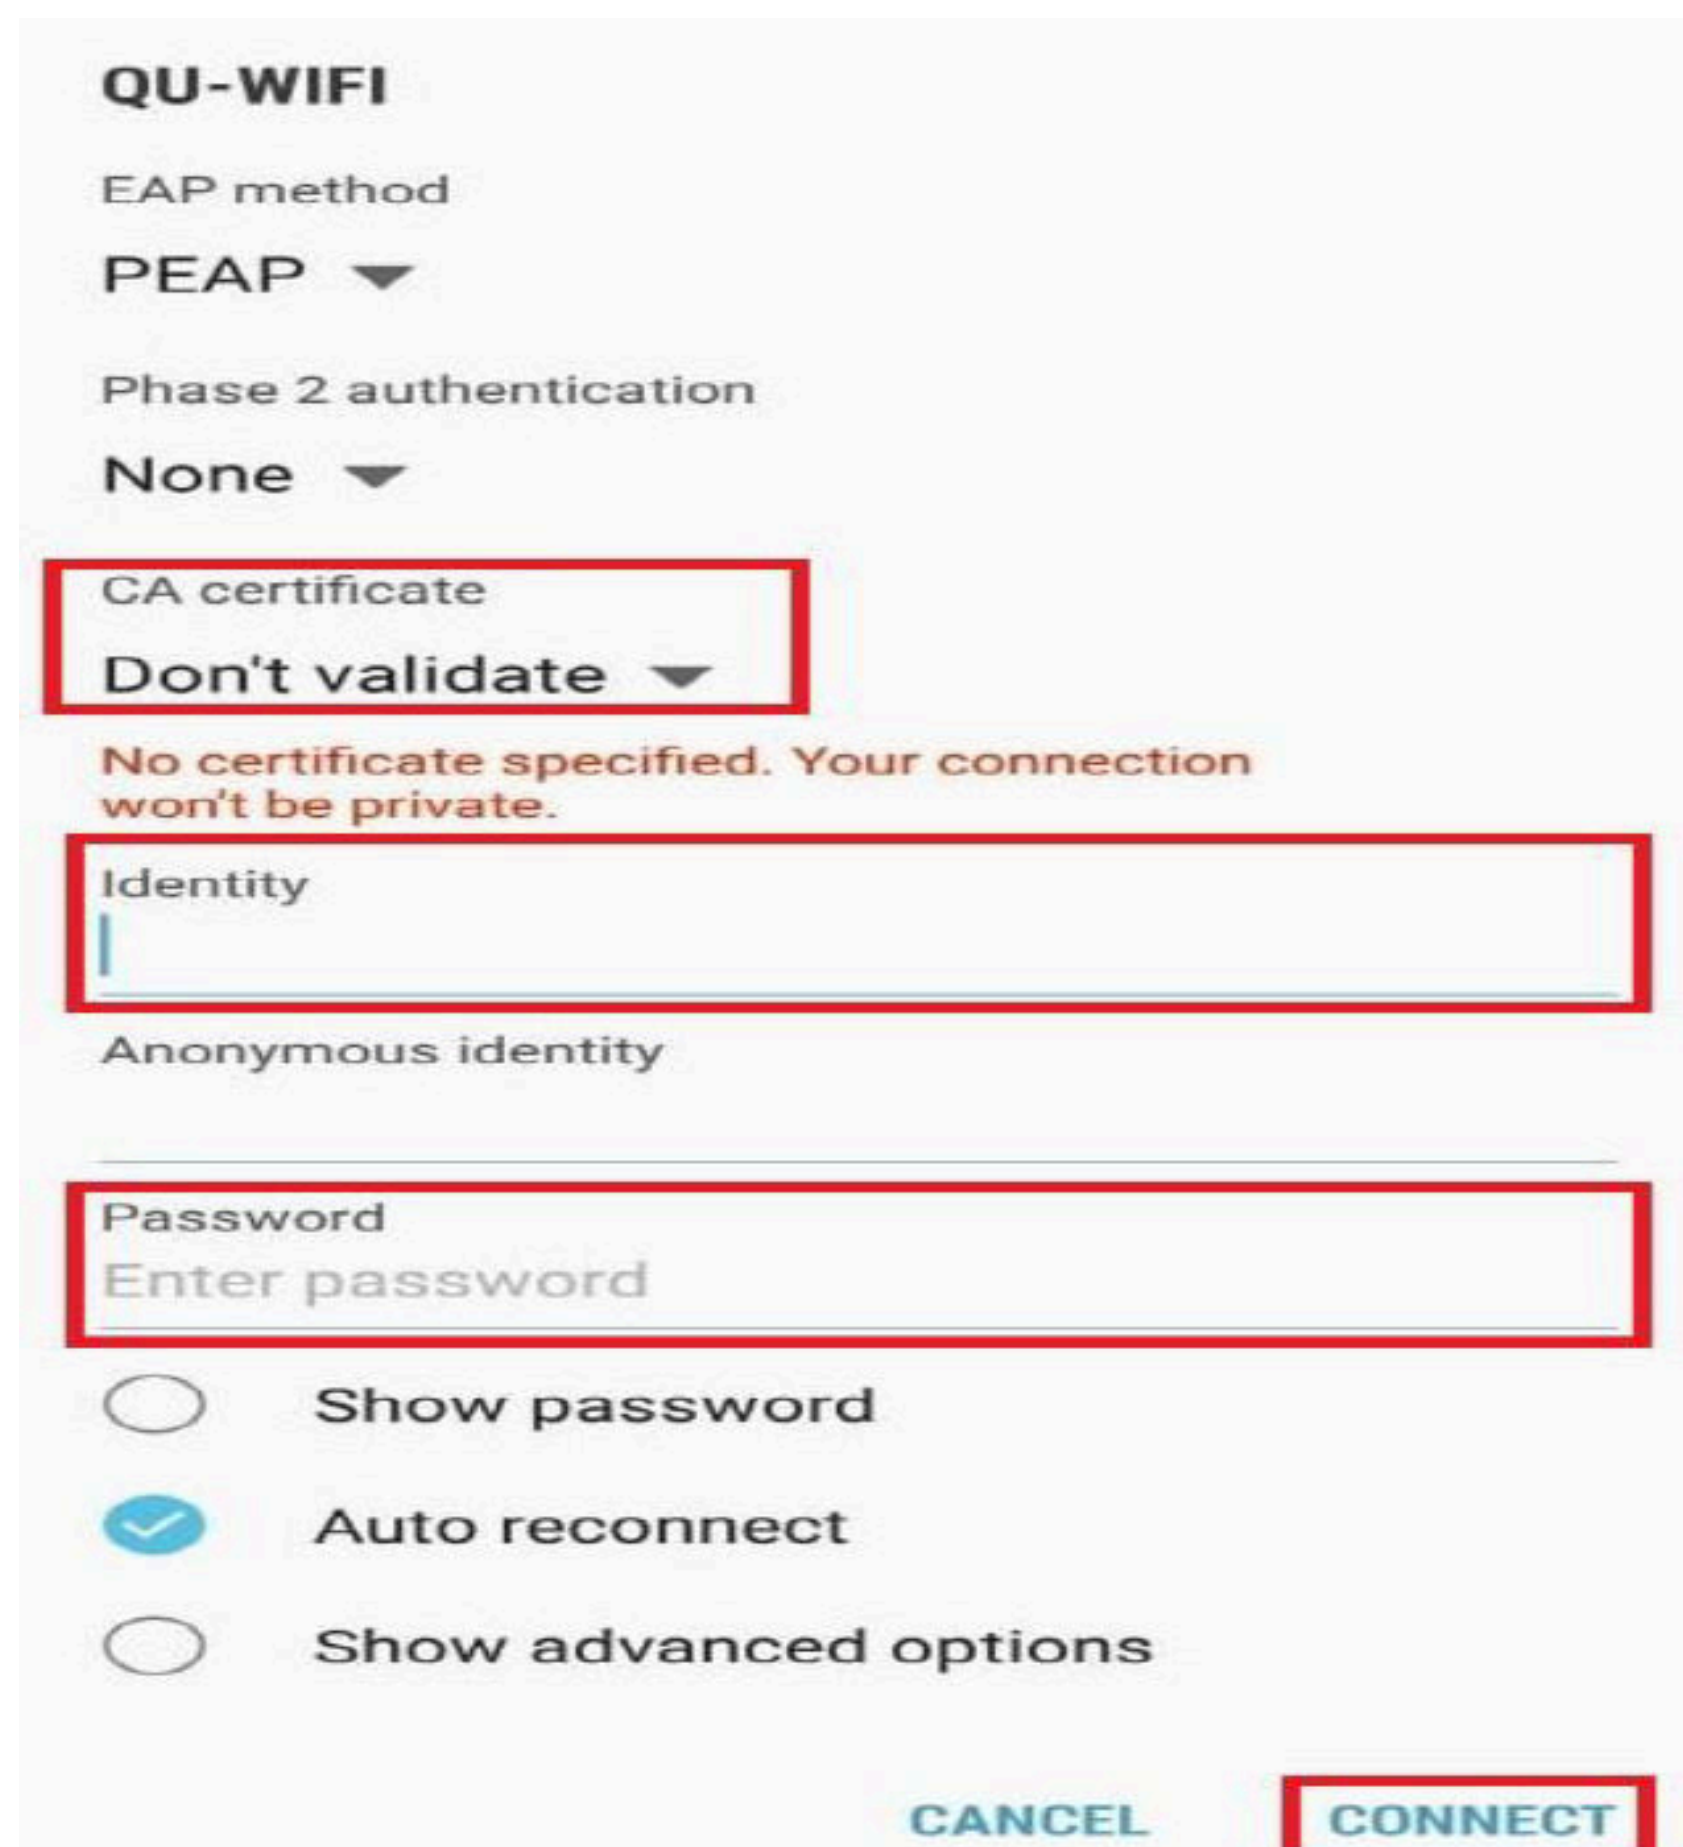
QU-WIFI

EAP method

PEAP

Phase 2 authentication

None

CA certificate

Don't validate

No certificate specified. Your connection won't be private.

Identity

Anonymous identity

Password

Enter password

Show password

Auto reconnect

Show advanced options

CANCEL

CONNECT